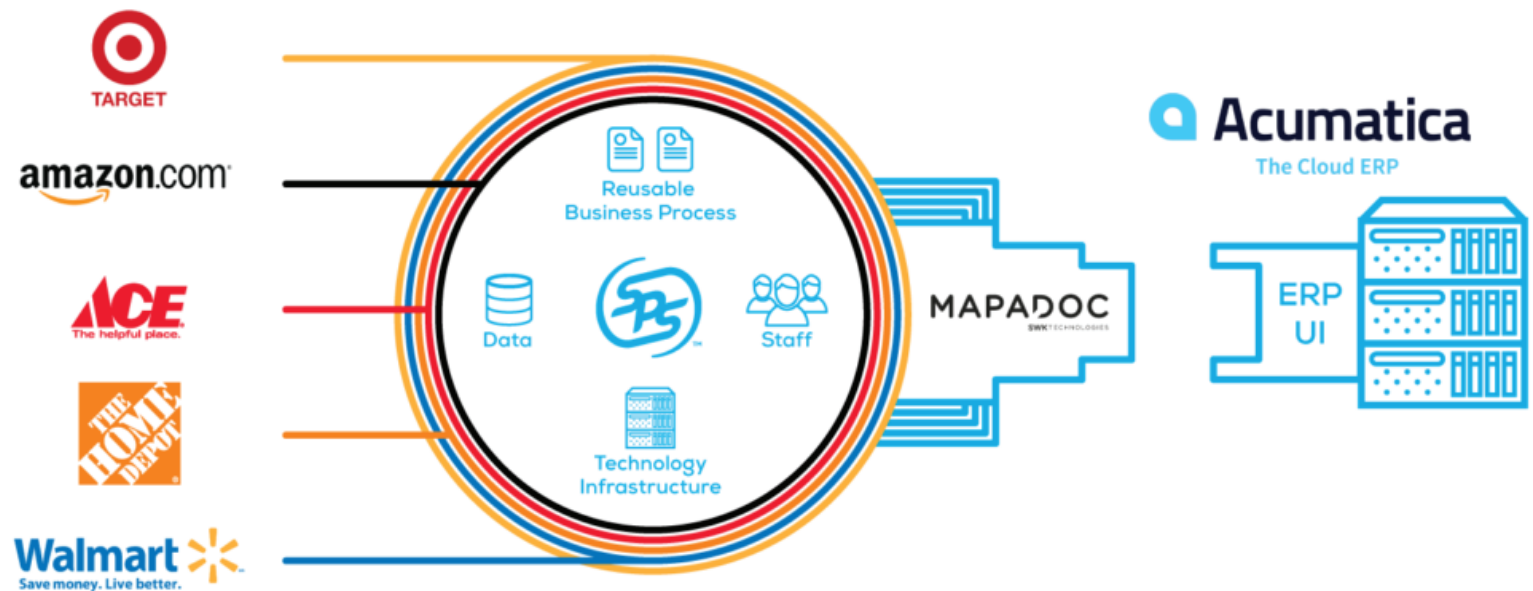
TARGET

amazon.com

ACE
The helpful place.

THE HOME DEPOT

Walmart
Save money. Live better.

Reusable Business Process

Data

SPS

Staff

Technology Infrastructure

MAPADOC
SWK TECHNOLOGIES

Acumatica
The Cloud ERP

ERP UI